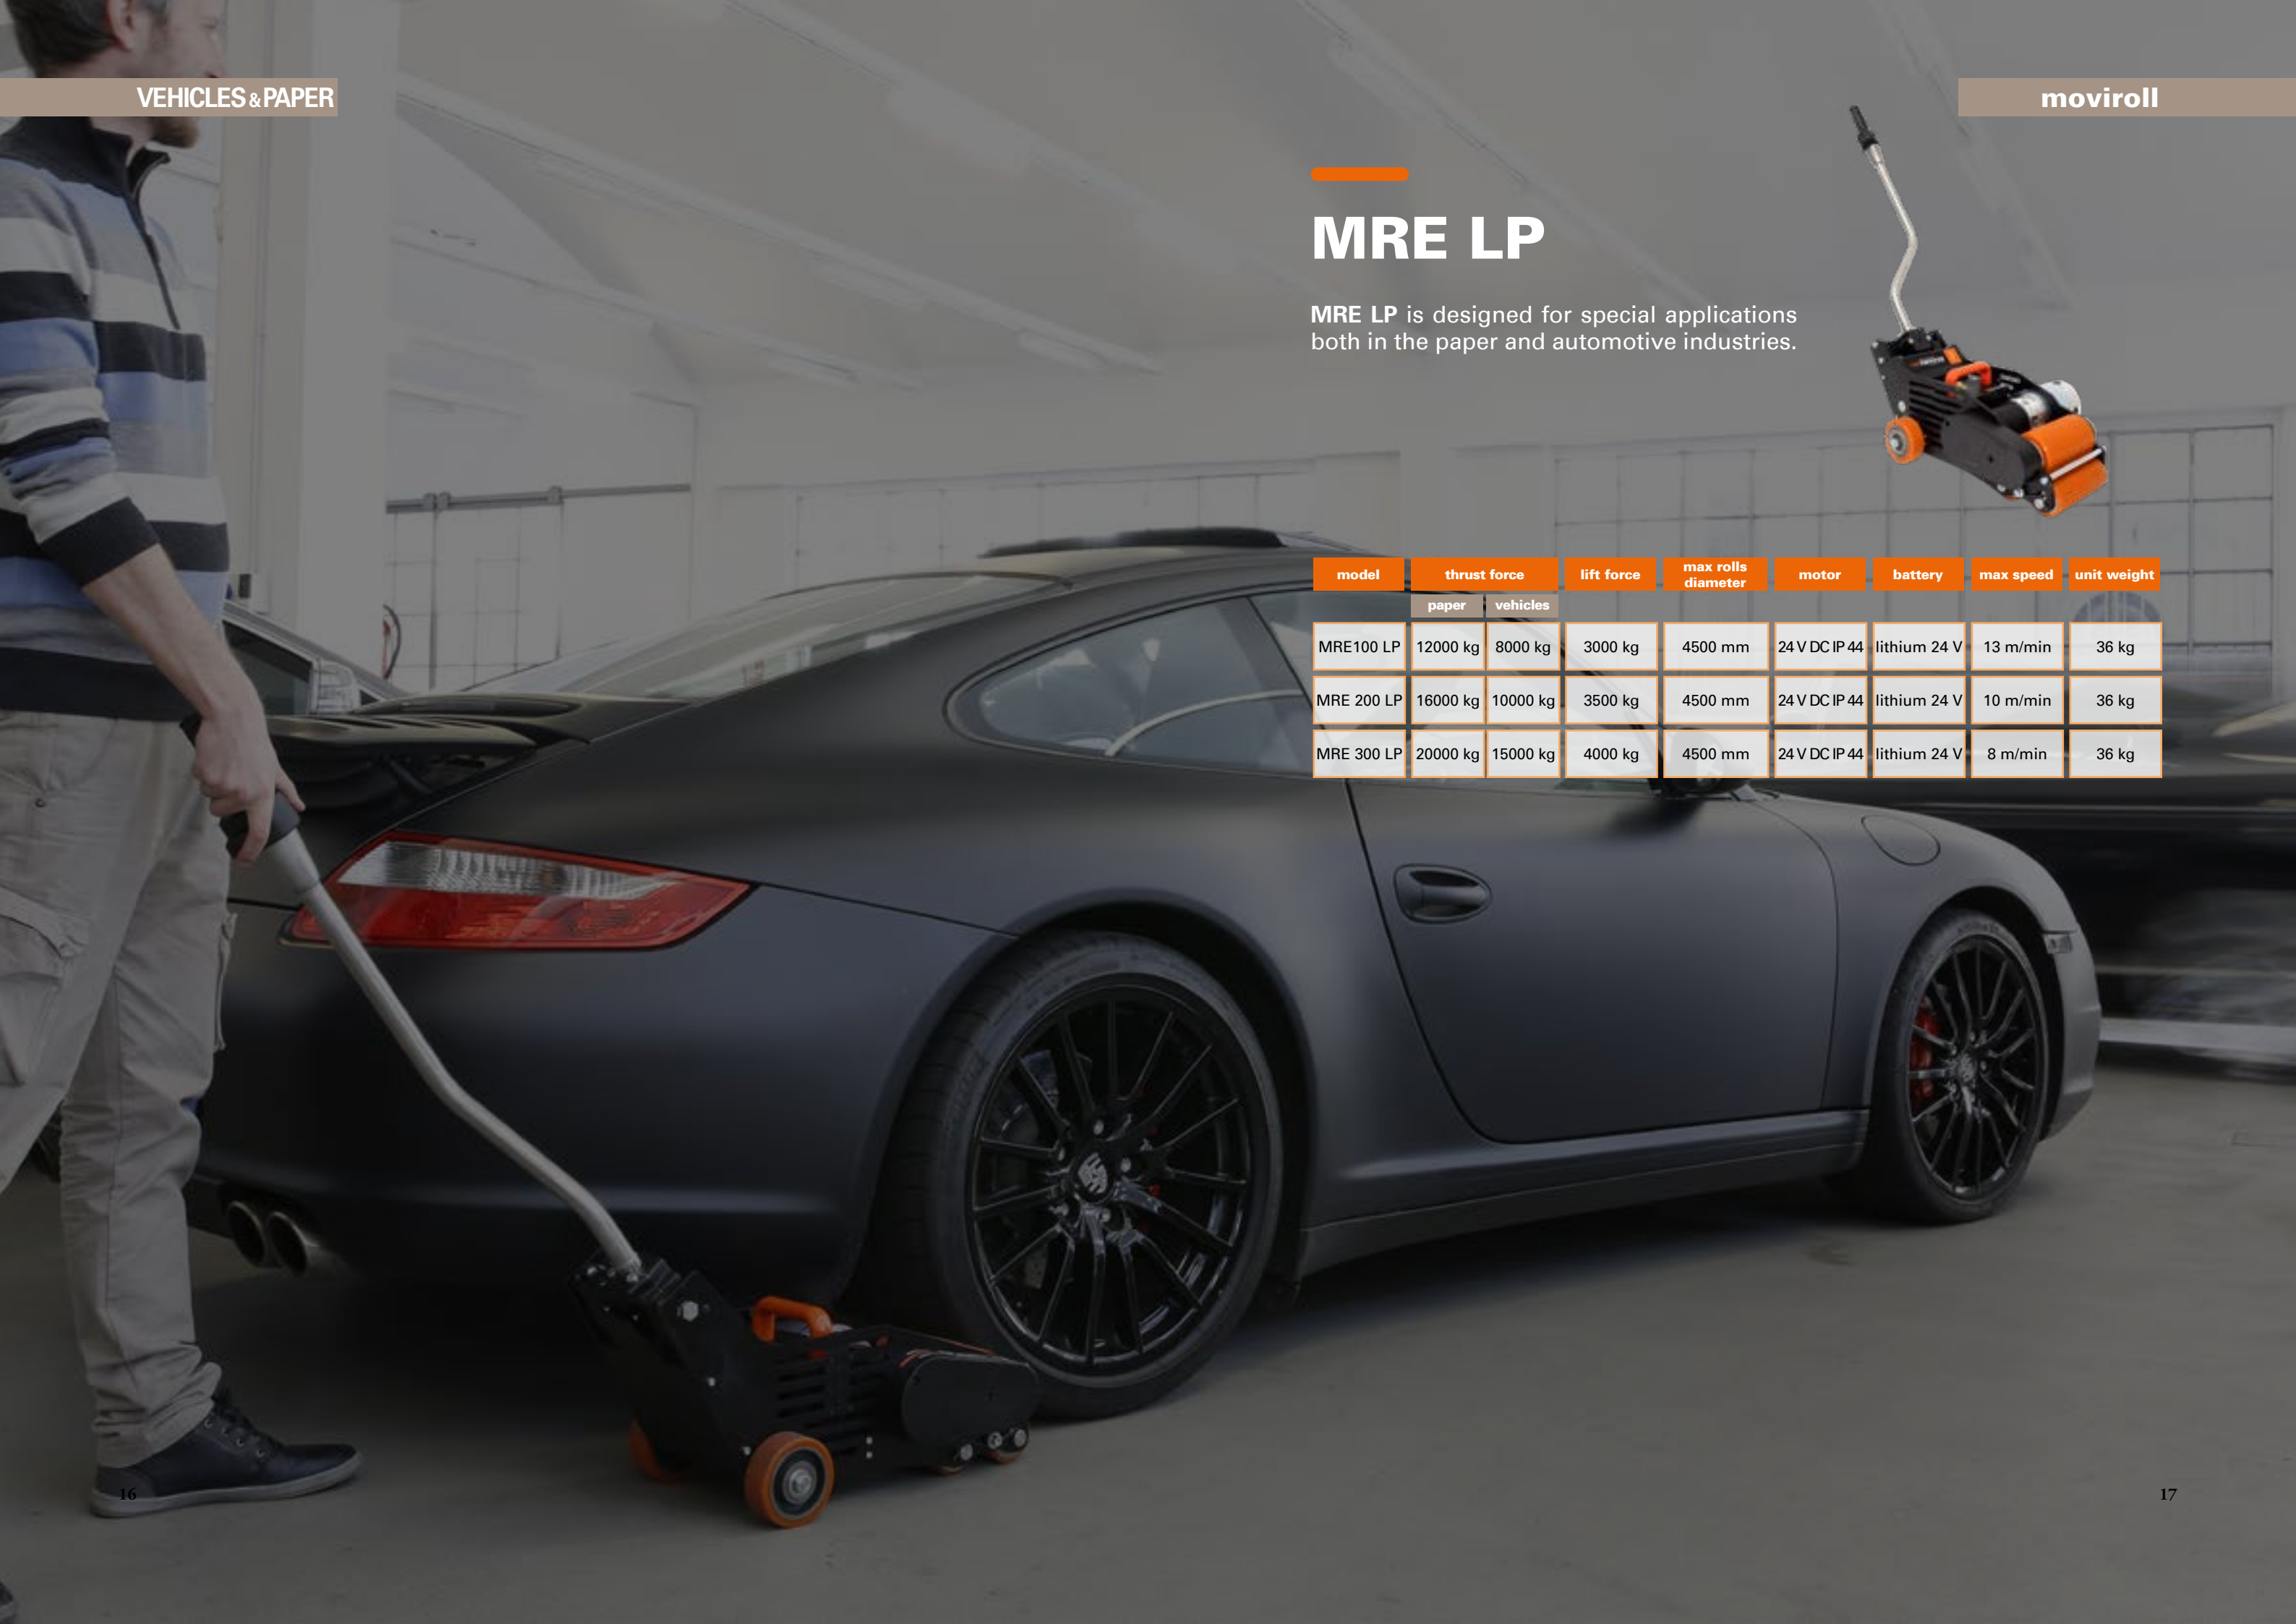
VEHICLES & PAPER

moviroll

MRE LP

MRE LP is designed for special applications both in the paper and automotive industries.

| model | thrust force paper | thrust force vehicles | lift force | max rolls diameter | motor | battery | max speed | unit weight |
|---|---|---|---|---|---|---|---|---|
| MRE100 LP | 12000 kg | 8000 kg | 3000 kg | 4500 mm | 24 V DC IP 44 | lithium 24 V | 13 m/min | 36 kg |
| MRE 200 LP | 16000 kg | 10000 kg | 3500 kg | 4500 mm | 24 V DC IP 44 | lithium 24 V | 10 m/min | 36 kg |
| MRE 300 LP | 20000 kg | 15000 kg | 4000 kg | 4500 mm | 24 V DC IP 44 | lithium 24 V | 8 m/min | 36 kg |

16

17